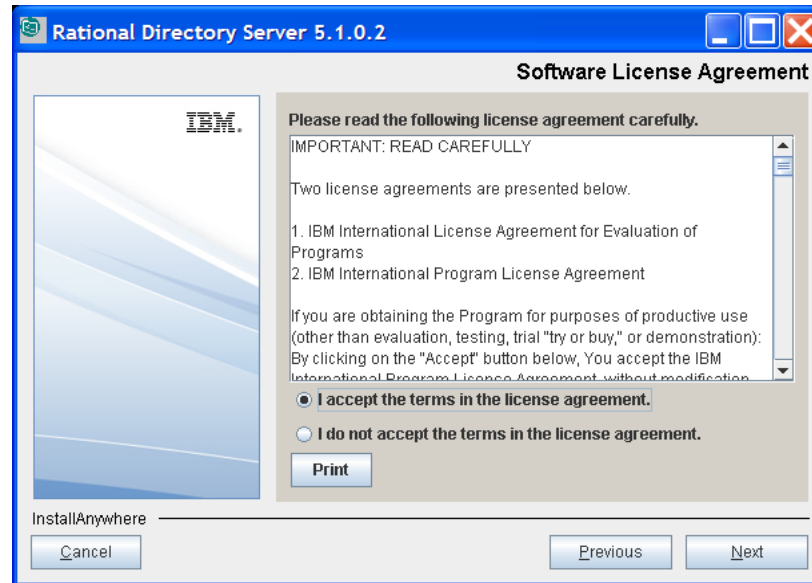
Rational Directory Server 5.1.0.2

Software License Agreement

IBM.

Please read the following license agreement carefully.

IMPORTANT: READ CAREFULLY

Two license agreements are presented below.

1. IBM International License Agreement for Evaluation of Programs
2. IBM International Program License Agreement

If you are obtaining the Program for purposes of productive use (other than evaluation, testing, trial "try or buy," or demonstration): By clicking on the "Accept" button below, You accept the IBM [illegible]

I accept the terms in the license agreement.

I do not accept the terms in the license agreement.

Print

InstallAnywhere

Cancel

Previous

Next